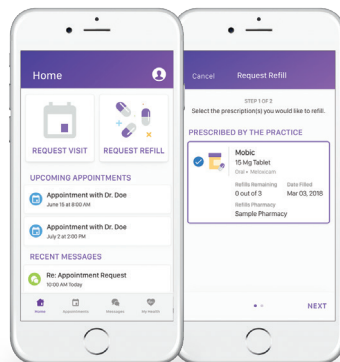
Home

REQUEST VISIT

REQUEST REFILL

UPCOMING APPOINTMENTS

Appointment with Dr. Doe
June 15 at 8:00 AM

Appointment with Dr. Doe
July 2 at 2:00 PM

RECENT MESSAGES

Re: Appointment Request
10:00 AM Today

Home Appointments Messages My Health

Cancel Request Refill

STEP 1 OF 3
Select the prescription(s) you would like to refill.

PRESCRIBED BY THE PRACTICE

Mobic
15 Mg Tablet
Oral • Meloxicam

Refills Remaining
0 out of 3

Date Filled
Mar 03, 2018

Refills Pharmacy
Sample Pharmacy

NEXT